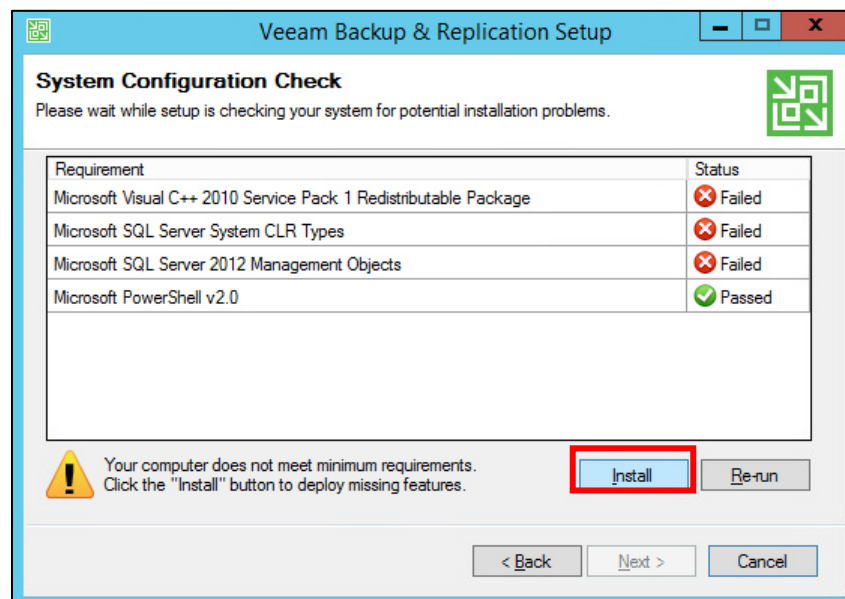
Veeam Backup & Replication Setup

System Configuration Check
Please wait while setup is checking your system for potential installation problems.

| Requirement | Status |
|---|---|
| Microsoft Visual C++ 2010 Service Pack 1 Redistributable Package | Failed |
| Microsoft SQL Server System CLR Types | Failed |
| Microsoft SQL Server 2012 Management Objects | Failed |
| Microsoft PowerShell v2.0 | Passed |

Your computer does not meet minimum requirements.
Click the "Install" button to deploy missing features.

Install
Re-run

< Back
Next >
Cancel